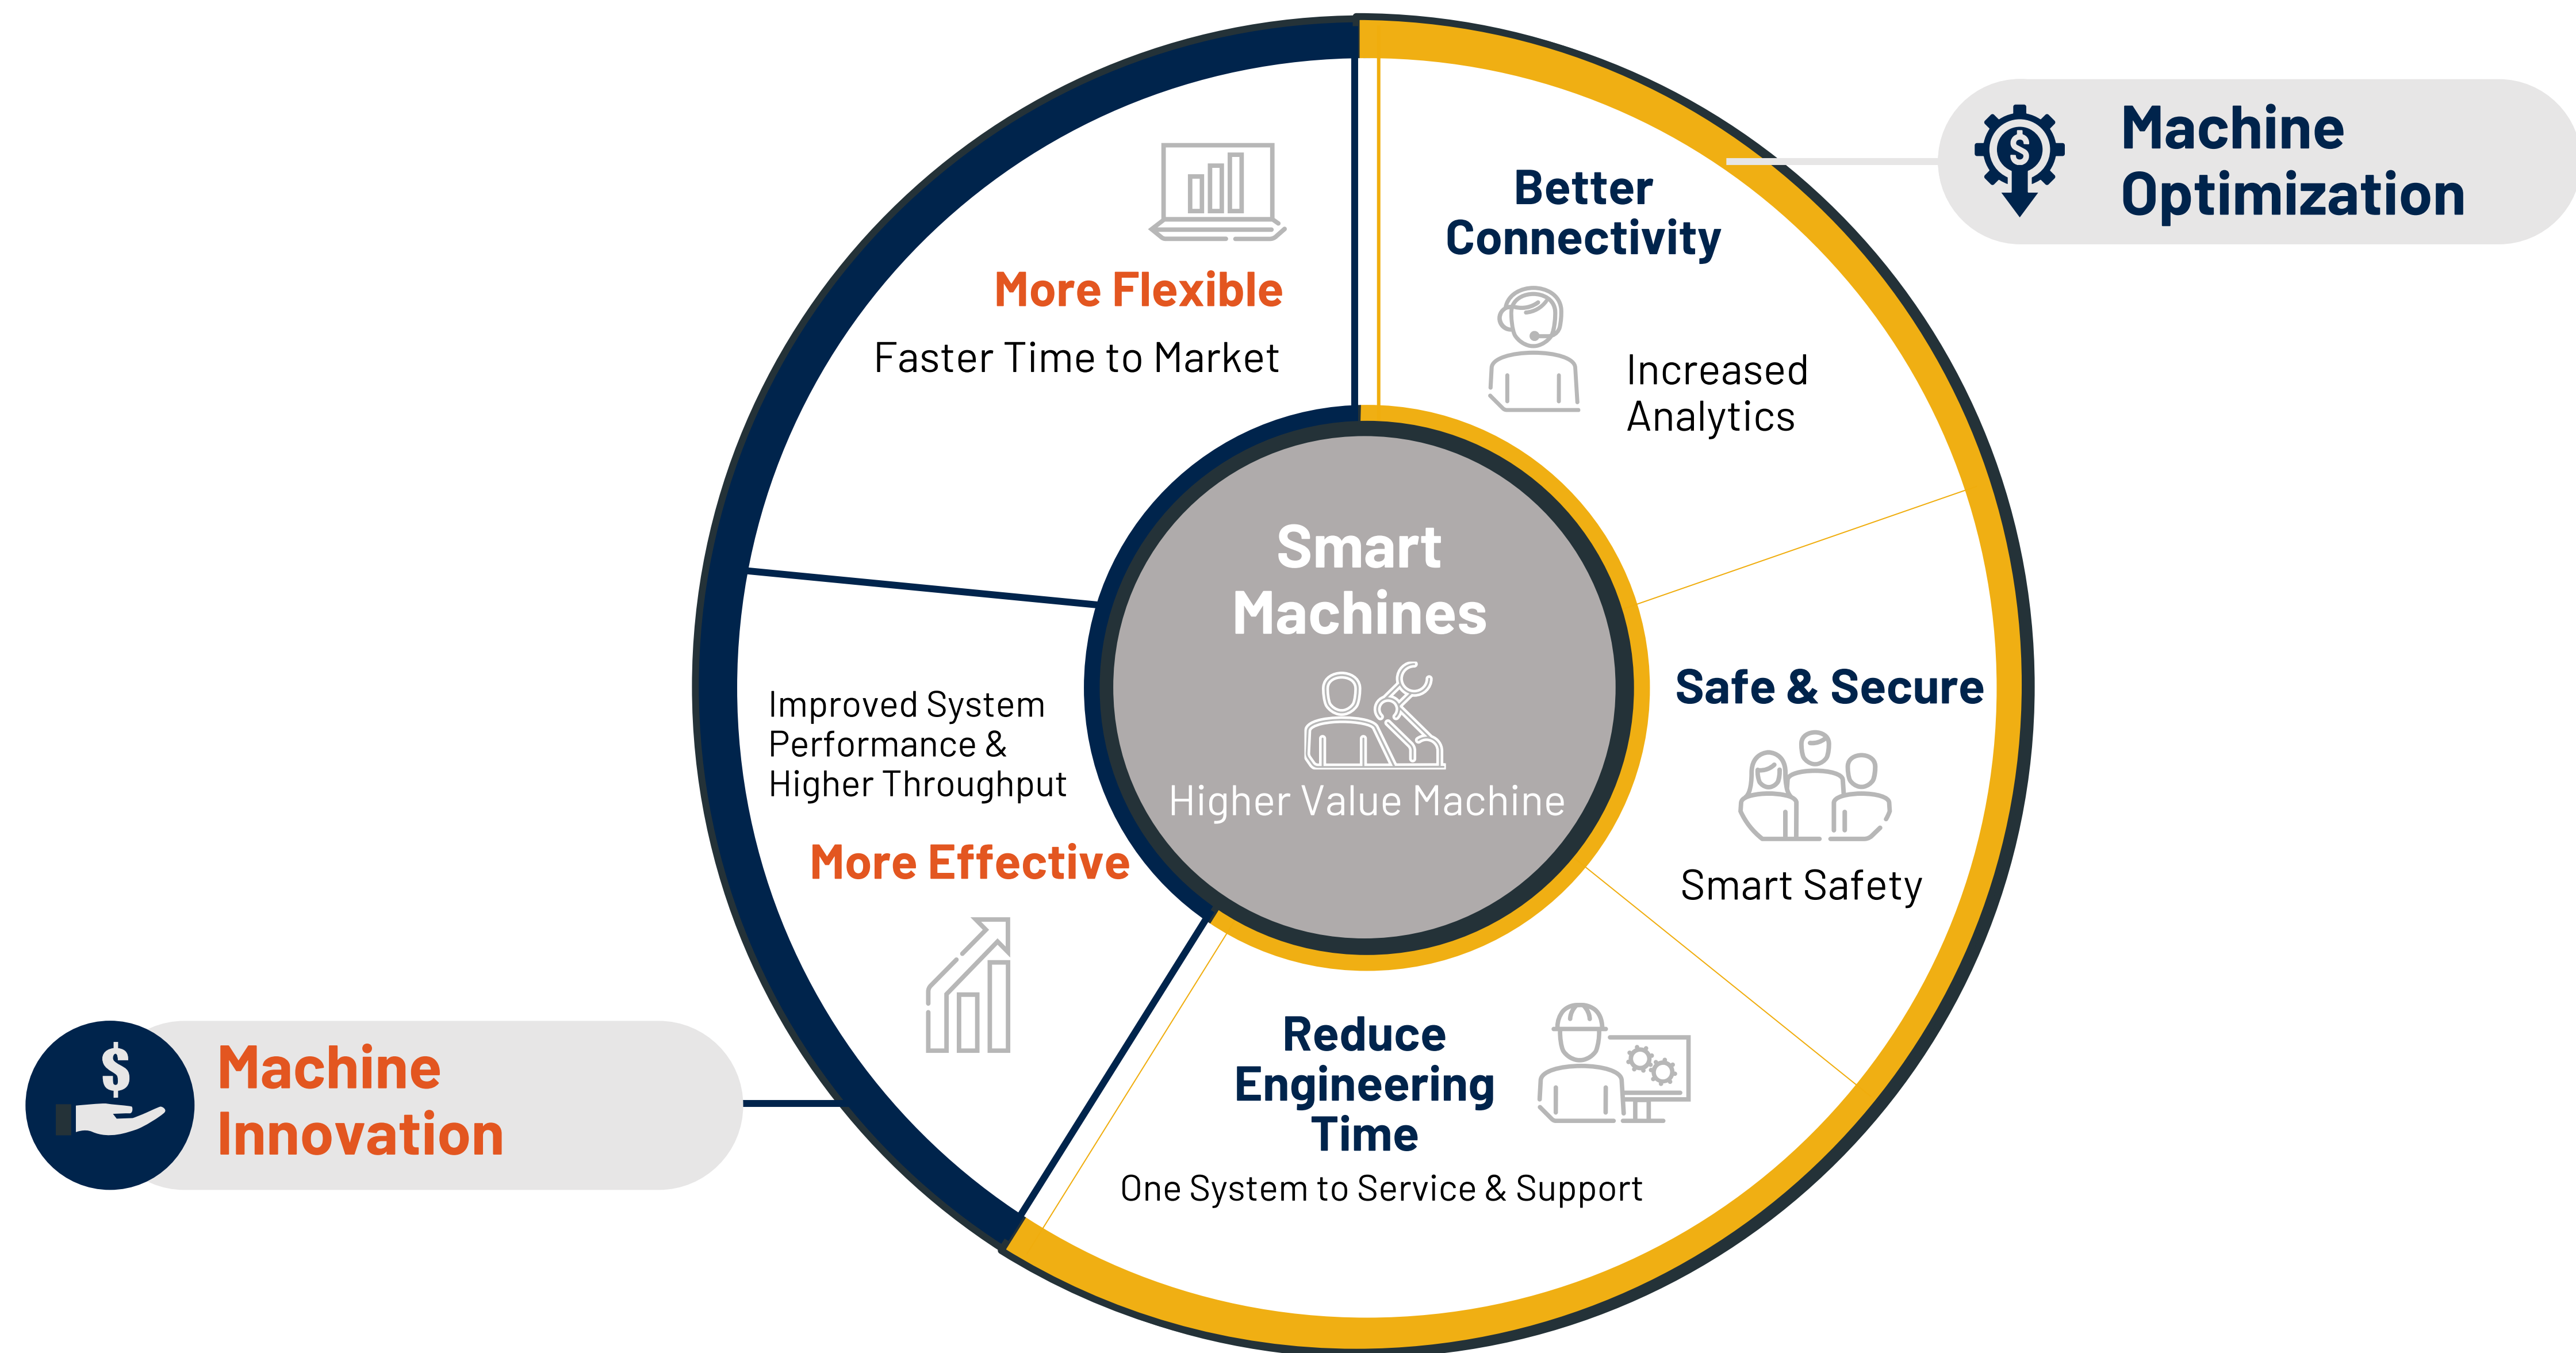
Machine Optimization

More Flexible
Faster Time to Market

Better Connectivity

Increased Analytics

Smart Machines

Higher Value Machine

Improved System Performance & Higher Throughput

More Effective

Safe & Secure

Smart Safety

Reduce Engineering Time

One System to Service & Support

$

Machine Innovation